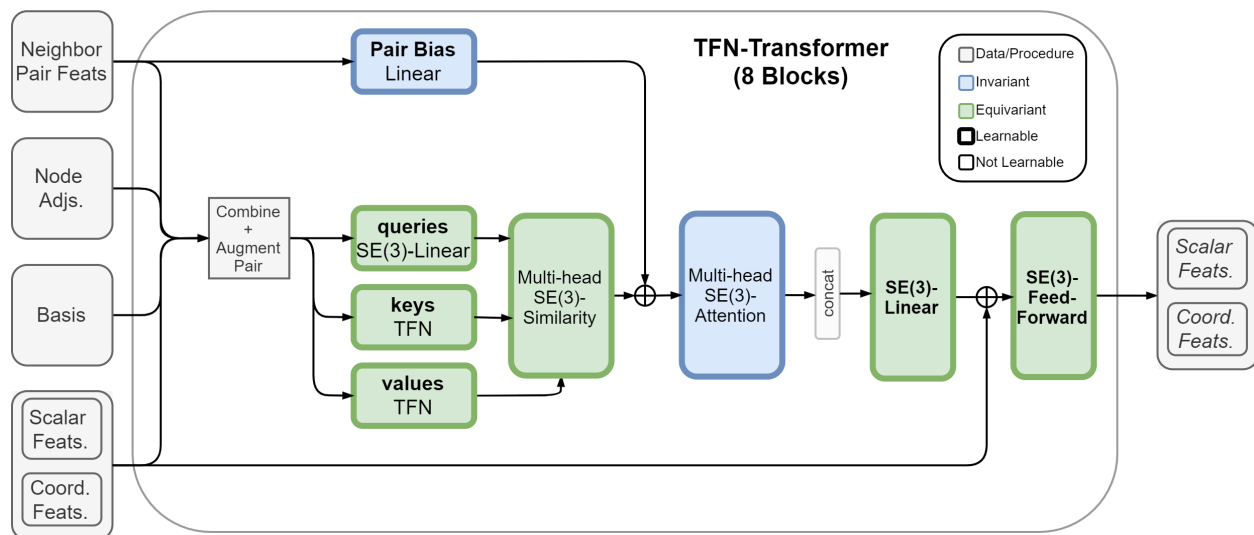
Neighbor Pair Feats

Node Adjs.

Basis

Scalar Feats.

Coord. Feats.

Pair Bias
Linear

TFN-Transformer
(8 Blocks)

Data/Procedure
Invariant
Equivariant
Learnable
Not Learnable

Combine + Augment Pair

queries
SE(3)-Linear

keys
TFN

values
TFN

Multi-head SE(3)-Similarity

Multi-head SE(3)-Attention

concat

SE(3)-Linear

SE(3)-Feed-Forward

Scalar Feats.

Coord. Feats.